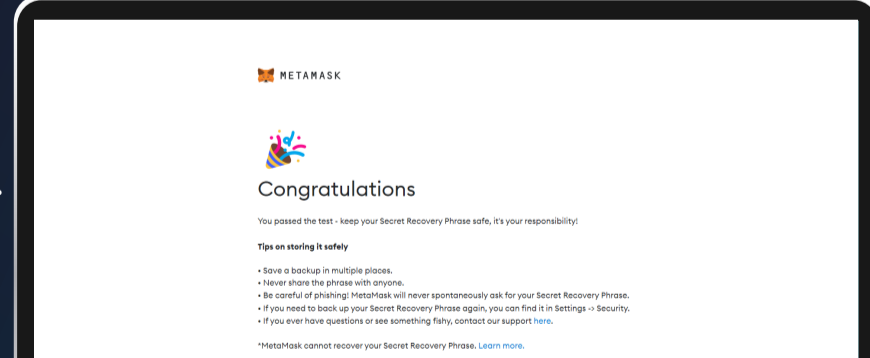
METAMASK

Congratulations

You passed the test - keep your Secret Recovery Phrase safe, it's your responsibility!

Tips on storing it safely

• Save a backup in multiple places.
• Never share the phrase with anyone.
• Be careful of phishing! MetaMask will never spontaneously ask for your Secret Recovery Phrase.
• If you need to back up your Secret Recovery Phrase again, you can find it in Settings -> Security.
• If you ever have questions or see something fishy, contact our support here.

*MetaMask cannot recover your Secret Recovery Phrase. Learn more.